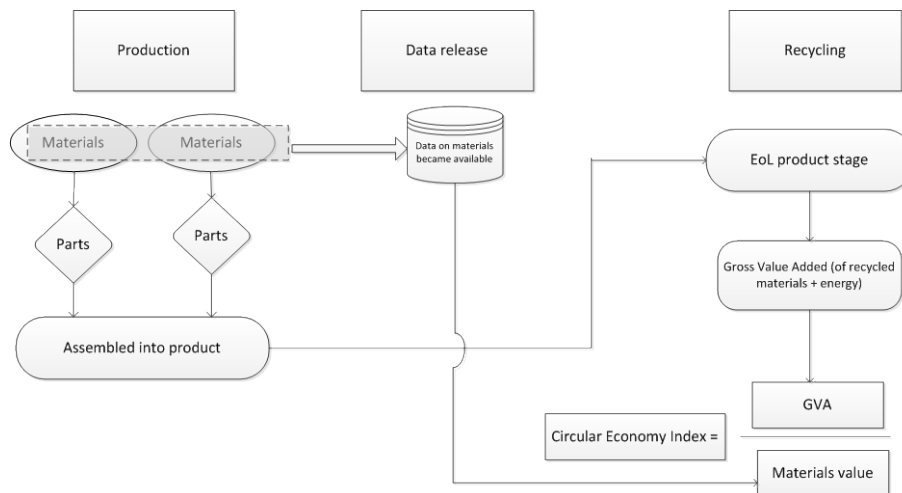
Production

Data release

Recycling

Materials

Materials

Data on materials became available

EoL product stage

Parts

Parts

Gross Value Added (of recycled materials + energy)

Assembled into product

GVA

Circular Economy Index =

Materials value